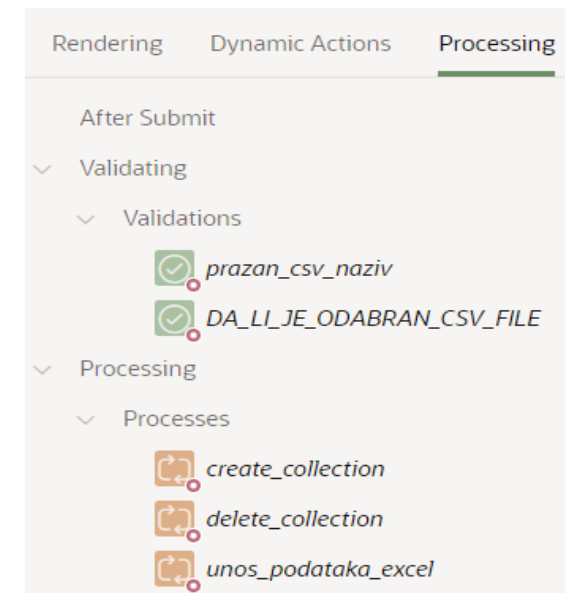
Rendering Dynamic Actions Processing

After Submit

Validating

Validations

prazan_csv_naziv

DA_LI_JE_ODABRAN_CSV_FILE

Processing

Processes

create_collection

delete_collection

unos_podataka_excel